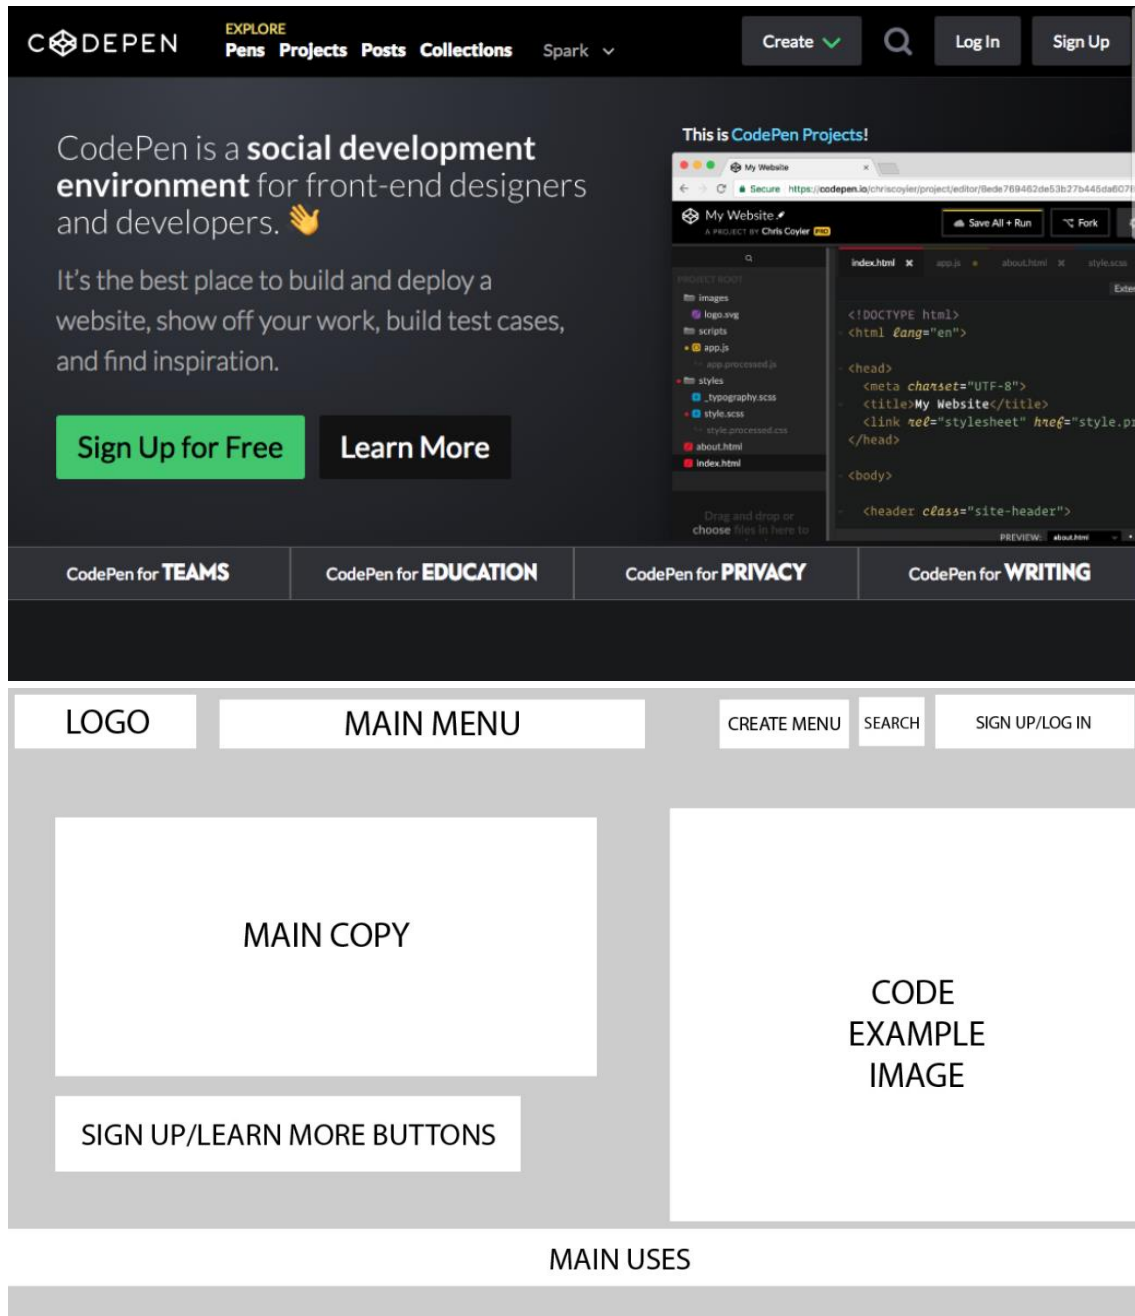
CODEPEN EXPLORE Pens Projects Posts Collections Spark Create Log In Sign Up

CodePen is a **social development environment** for front-end designers and developers. 👋

It's the best place to build and deploy a website, show off your work, build test cases, and find inspiration.

Sign Up for Free Learn More

This is CodePen Projects!

My Website ×

Secure https://codepen.io/chriscoyler/project/editor/8ede789462de53b27b445da607

My Website
A PROJECT BY Chris Coyler PRO

Save All + Run Fork

PROJECT ROOT
images
logo.svg
scripts
app.js
app.processed.js
styles
_typography.scss
style.scss
style.processed.css
about.html
index.html

Drag and drop or choose files in here to

index.html × app.js about.html × style.scss

Exte

<!DOCTYPE html>
<html lang="en">

<head>
<meta charset="UTF-8">
<title>My Website</title>
<link rel="stylesheet" href="style.p
</head>

<body>

<header class="site-header">

PREVIEW: about.html

CodePen for TEAMS CodePen for EDUCATION CodePen for PRIVACY CodePen for WRITING

LOGO MAIN MENU CREATE MENU SEARCH SIGN UP/LOG IN

MAIN COPY

SIGN UP/LEARN MORE BUTTONS

CODE EXAMPLE IMAGE

MAIN USES